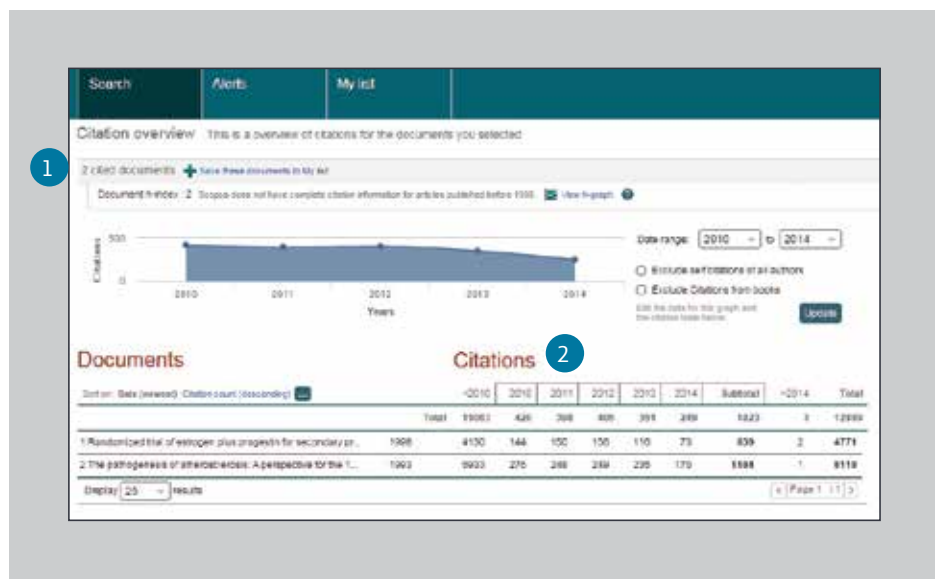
Search | Alerts | My list

Citation overview This is a overview of citations for the documents you selected

1

2 cited documents Save these documents to My list

Document h-index: 2 Scopus does not have complete citation information for articles published before 1996. View h-graph

500

0

Citations

2010 2011 2012 2013 2014

Years

Date range: 2010 to 2014

Exclude self citations of all authors

Exclude Citations from books

Edit the data for this graph and the citation table below.

Update

Documents

Citations 2

Sort on: Date (newest) Citation count (descending)

| | | <2010 | 2010 | 2011 | 2012 | 2013 | 2014 | Subtotal | >2014 | Total |
|---|---|---|---|---|---|---|---|---|---|---|
| | Total | 11063 | 420 | 398 | 405 | 351 | 249 | 1823 | 3 | 12889 |
| 1 Randomized trial of estrogen plus progestin for secondary pr... | 1998 | 4130 | 144 | 150 | 136 | 116 | 73 | 639 | 2 | 4771 |
| 2 The pathogenesis of atherosclerosis: A perspective for the 1... | 1993 | 6933 | 276 | 248 | 269 | 235 | 176 | 1184 | 1 | 8118 |

Display 25 results

Page 1 1